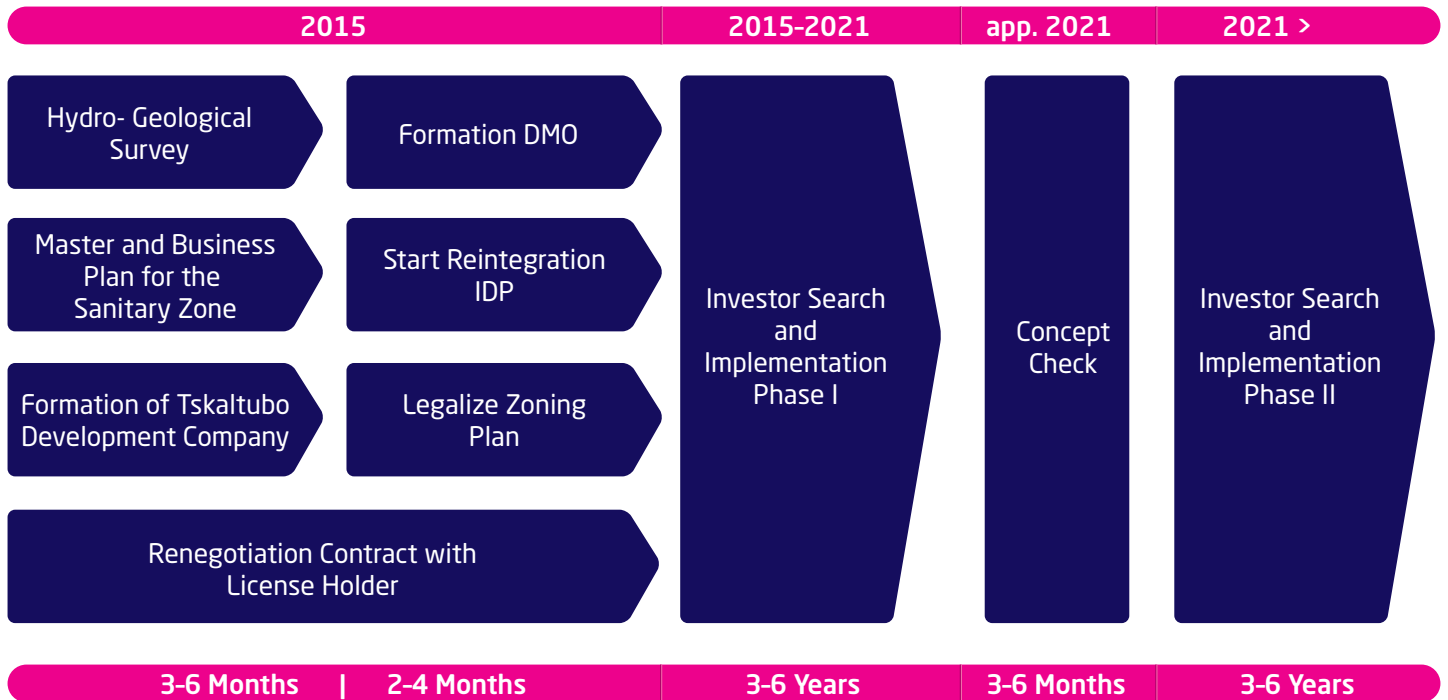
2015

2015-2021

app. 2021

2021 >

Hydro- Geological Survey

Formation DMO

Master and Business Plan for the Sanitary Zone

Start Reintegration IDP

Formation of Tskaltubo Development Company

Legalize Zoning Plan

Renegotiation Contract with License Holder

Investor Search and Implementation Phase I

Concept Check

Investor Search and Implementation Phase II

3-6 Months | 2-4 Months

3-6 Years

3-6 Months

3-6 Years